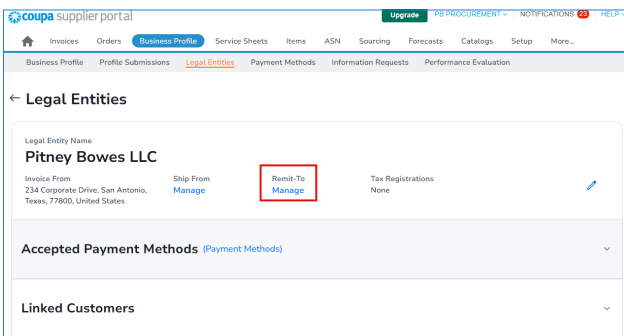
coupa supplier portal
Upgrade PB PROCUREMENT NOTIFICATIONS 23 HELP

Invoices Orders Business Profile Service Sheets Items ASN Sourcing Forecasts Catalogs Setup More...

Business Profile Profile Submissions Legal Entities Payment Methods Information Requests Performance Evaluation

← Legal Entities

Legal Entity Name
Pitney Bowes LLC

Invoice From
234 Corporate Drive, San Antonio, Texas, 77800, United States

Ship From
Manage

Remit-To
Manage

Tax Registrations
None

Accepted Payment Methods (Payment Methods)

Linked Customers